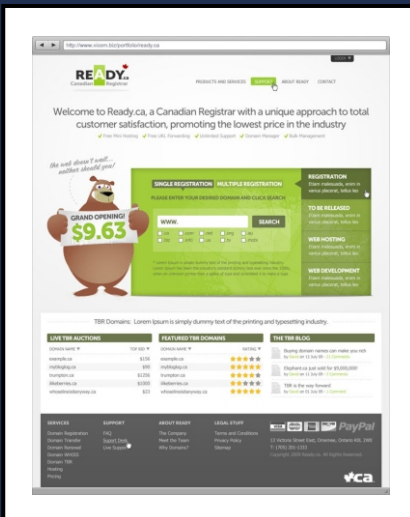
http://www.visiom.biz/portfolio/ready.ca

READY.ca
Canadian Registrar

PRODUCTS AND SERVICES SUPPORT ABOUT READY CONTACT

Welcome to Ready.ca, a Canadian Registrar with a unique approach to total customer satisfaction, promoting the lowest price in the industry

Free Mini Hosting Free URL Forwarding Unlimited Support Domain Manager Bulk Management

The wait doesn't wait... neither should you!

GRAND OPENING!
$9.63

SINGLE REGISTRATION MULTIPLE REGISTRATION

PLEASE ENTER YOUR DESIRED DOMAIN AND CLICK SEARCH

WWW. SEARCH

REGISTRATION
Etiam malesuada, enim in varius placerat, tellus leo

TO BE RELEASED
Etiam malesuada, enim in varius placerat, tellus leo

WEB HOSTING
Etiam malesuada, enim in varius placerat, tellus leo

WEB DEVELOPMENT
Etiam malesuada, enim in varius placerat, tellus leo

TBR Domains: Lorem Ipsum is simply dummy text of the printing and typesetting industry.

LIVE TBR AUCTIONS
| DOMAIN NAME | TOP BID |
|---|---|
| example.ca | $156 |
| mydogbuy.ca | $90 |
| trumpton.ca | $1256 |
| likeberries.ca | $1000 |
| whoastinsidanyway.ca | $23 |

FEATURED TBR DOMAINS
| DOMAIN NAME | RATING |
|---|---|
| example.ca | |
| mydogbuy.ca | |
| trumpton.ca | |
| likeberries.ca | |
| whoastinsidanyway.ca | |

THE TBR BLOG
Buying domain names can make you rich
Elephant.ca just sold for $5,000,000
TBR is the way forward

SERVICES
Domain Registration
Domain Transfer
Domain Renewal
Domain WHOIS
Domain TBR
Hosting
Pricing

SUPPORT
FAQ
Support Desk
Live Support

ABOUT READY
The Company
Meet the Team
Why Domains?

LEGAL STUFF
Terms and Conditions
Privacy Policy
Sitemap

PayPal

12 Victoria Street East, Ontario, Ontario K0L 2H0
T: (705) 555-5555
Copyright 2009 Ready.ca. All rights Reserved.

.ca